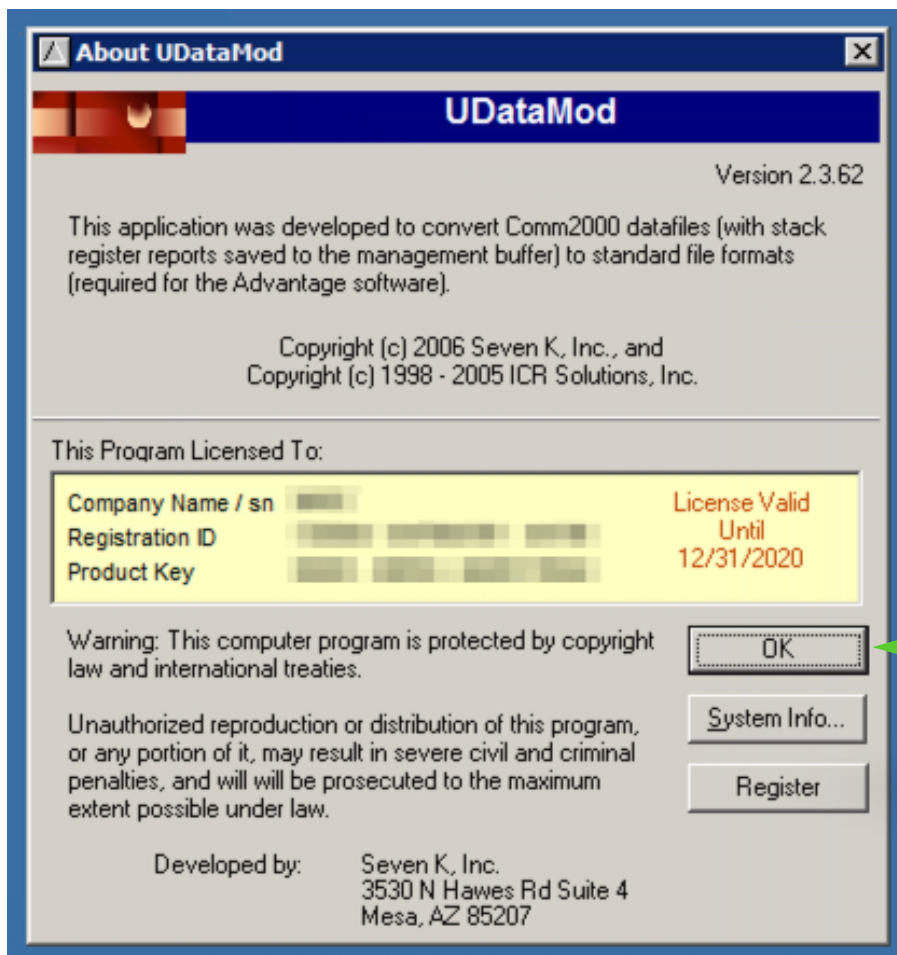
About UDataMod

UDataMod

Version 2.3.62

This application was developed to convert Comm2000 datafiles (with stack register reports saved to the management buffer) to standard file formats (required for the Advantage software).

Copyright (c) 2006 Seven K, Inc., and
Copyright (c) 1998 - 2005 ICR Solutions, Inc.

This Program Licensed To:

Company Name / sn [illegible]
Registration ID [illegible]
Product Key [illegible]

License Valid Until 12/31/2020

Warning: This computer program is protected by copyright law and international treaties.

Unauthorized reproduction or distribution of this program, or any portion of it, may result in severe civil and criminal penalties, and will will be prosecuted to the maximum extent possible under law.

OK

System Info...

Register

Developed by: Seven K, Inc.
3530 N Hawes Rd Suite 4
Mesa, AZ 85207